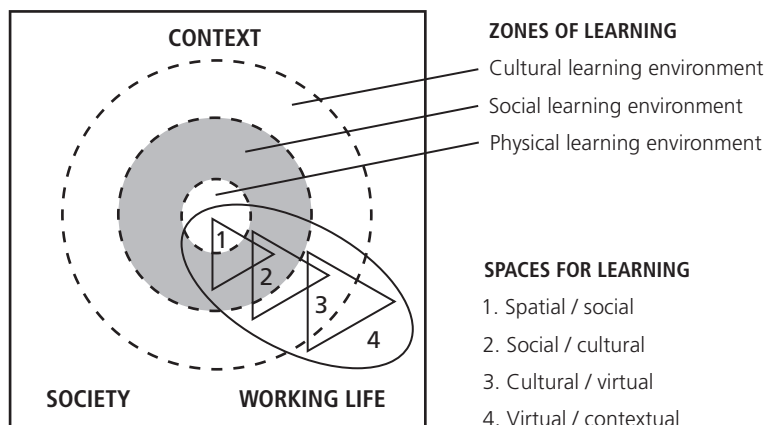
CONTEXT

1

2

3

4

SOCIETY

WORKING LIFE

ZONES OF LEARNING

Cultural learning environment

Social learning environment

Physical learning environment

SPACES FOR LEARNING

1. Spatial / social

2. Social / cultural

3. Cultural / virtual

4. Virtual / contextual